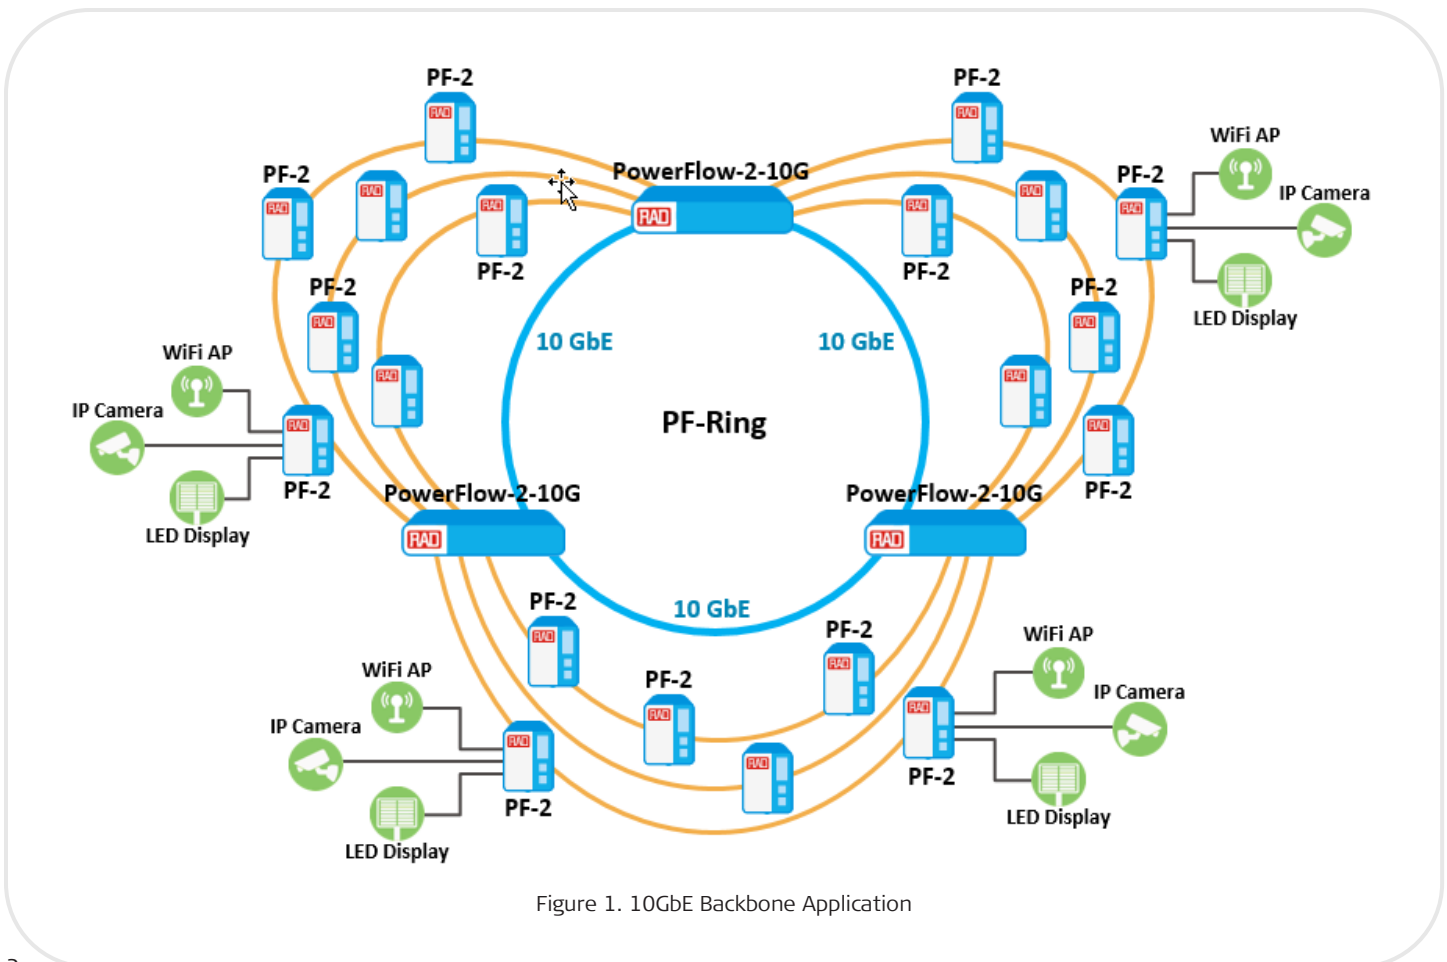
PF-2
PF-2
PF-2
PowerFlow-2-10G
PF-2
PF-2
WiFi AP
IP Camera
PF-2
PF-2
LED Display
PF-2
10 GbE
10 GbE
WiFi AP
IP Camera
PF-Ring
PF-2
PowerFlow-2-10G
PowerFlow-2-10G
PF-2
LED Display
PF-2
10 GbE
PF-2
WiFi AP
PF-2
WiFi AP
IP Camera
IP Camera
PF-2
PF-2
LED Display
LED Display

Figure 1. 10GbE Backbone Application